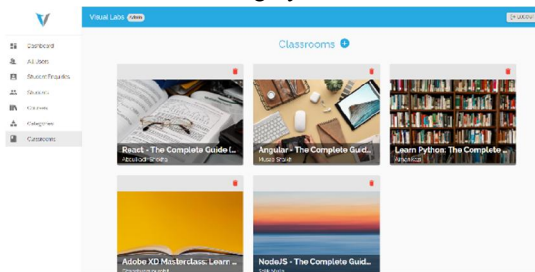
Visual Labs Admin

Dashboard
All Users
Student Requests
Students
Courses
Categories
Classrooms

Classrooms

React - The Complete Guide (...
Abdullodir Sholdrs

Angular - The Complete Guid...
Husan Shakir

Learn Python: The Complete ...
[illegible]

Adobe XD Masterclass: Learn ...
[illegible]

NodeJS - The Complete Guid...
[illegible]